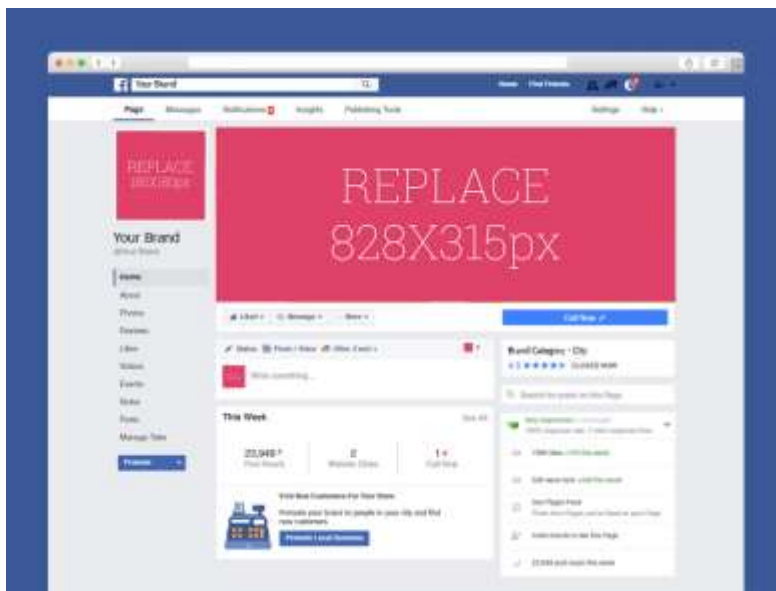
Your Brand

Home Find Friends

Page Messages Notifications Insights Publishing Tools Settings Help

REPLACE 180X180px

REPLACE 828X315px

Your Brand
@Your Brand

Home
About
Photos
Reviews
Likes
Videos
Events
Notes
Posts
Manage Tabs

Promote

Liked Message More

Call Now

Status Photo / Video Offer, Event +

Write something...

This Week See All

20,948 Post Reach

0 Website Clicks

1 Call Now

Find New Customers For Your Store
Promote your brand to people in your city and find new customers.

Promote Local Business

Brand Category · City

CLOSED NOW

Search for posts on this Page

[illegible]